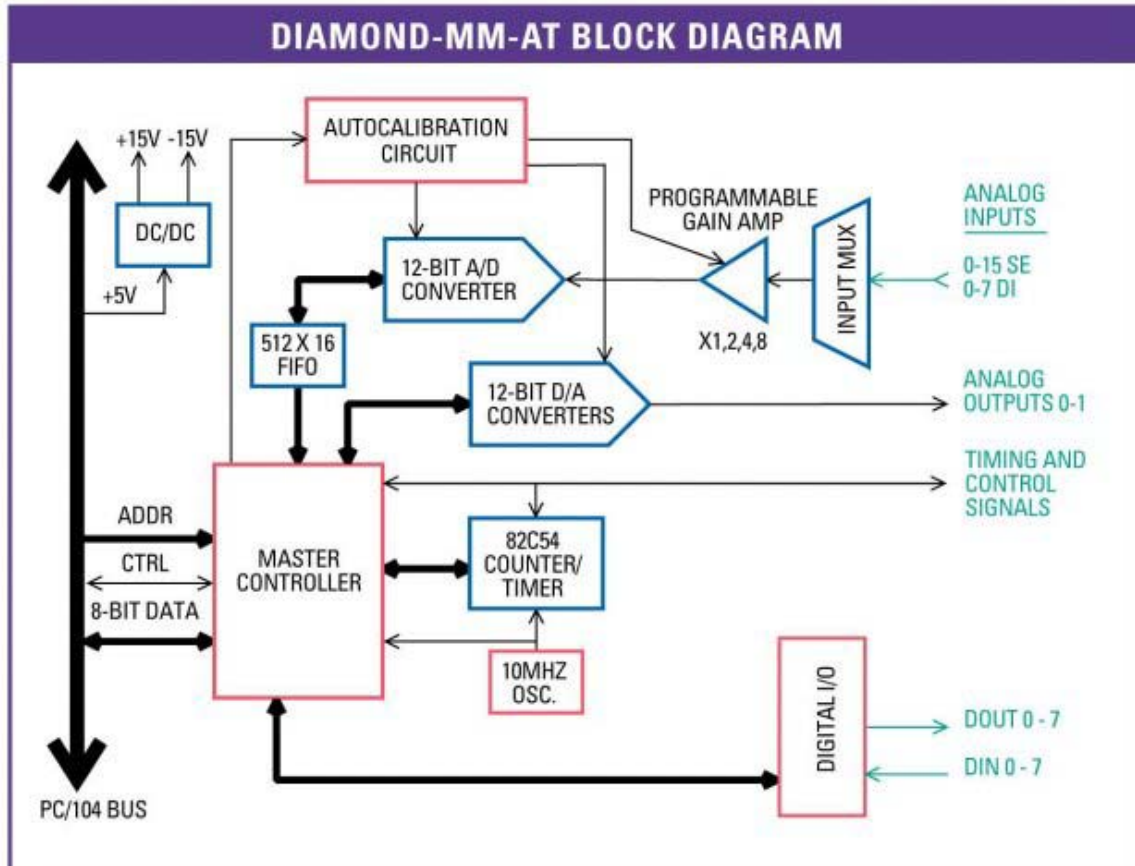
DIAMOND-MM-AT BLOCK DIAGRAM

+15V -15V

DC/DC

+5V

AUTOCALIBRATION CIRCUIT

PROGRAMMABLE GAIN AMP

ANALOG INPUTS

12-BIT A/D CONVERTER

INPUT MUX

0-15 SE
0-7 DI

512 X 16 FIFO

X1,2,4,8

12-BIT D/A CONVERTERS

ANALOG OUTPUTS 0-1

TIMING AND CONTROL SIGNALS

ADDR

CTRL

8-BIT DATA

MASTER CONTROLLER

82C54 COUNTER/ TIMER

10MHZ OSC.

DIGITAL I/O

DOUT 0 - 7

DIN 0 - 7

PC/104 BUS